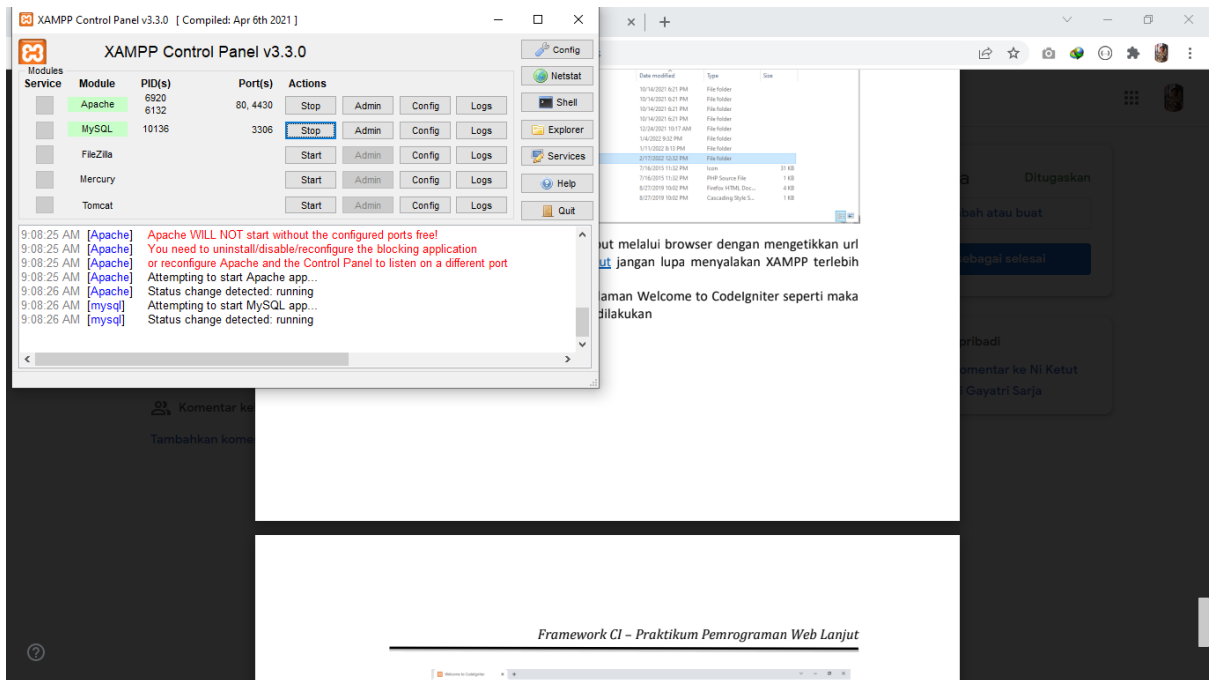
XAMPP Control Panel v3.3.0 [ Compiled: Apr 6th 2021 ]

XAMPP Control Panel v3.3.0

Config
Netstat
Shell
Explorer
Services
Help
Quit

| Modules Service | Module | PID(s) | Port(s) | Actions | | | |
|---|---|---|---|---|---|---|---|
| | Apache | 6920 6132 | 80, 4430 | Stop | Admin | Config | Logs |
| | MySQL | 10136 | 3306 | Stop | Admin | Config | Logs |
| | FileZilla | | | Start | Admin | Config | Logs |
| | Mercury | | | Start | Admin | Config | Logs |
| | Tomcat | | | Start | Admin | Config | Logs |

9:08:25 AM [Apache] Apache WILL NOT start without the configured ports free!
9:08:25 AM [Apache] You need to uninstall/disable/reconfigure the blocking application
9:08:25 AM [Apache] or reconfigure Apache and the Control Panel to listen on a different port
9:08:25 AM [Apache] Attempting to start Apache app...
9:08:26 AM [Apache] Status change detected: running
9:08:26 AM [mysql] Attempting to start MySQL app...
9:08:26 AM [mysql] Status change detected: running

Date modified Type Size
10/14/2021 6:21 PM File folder
10/14/2021 6:21 PM File folder
10/14/2021 6:21 PM File folder
10/14/2021 6:21 PM File folder
12/24/2021 10:17 AM File folder
1/4/2022 9:32 PM File folder
1/11/2022 8:13 PM File folder
2/17/2022 12:32 PM File folder
7/16/2015 11:32 PM Icon 31 KB
7/16/2015 11:32 PM PHP Source File 1 KB
8/27/2019 10:02 PM Firefox HTML Doc... 4 KB
8/27/2019 10:02 PM Cascading Style S... 1 KB

ut melalui browser dengan mengetikkan url ut jangan lupa menyalakan XAMPP terlebih

laman Welcome to CodeIgniter seperti maka dilakukan

Ditugaskan
bah atau buat
ebagai selesai
pribadi
omentar ke Ni Ketut Gayatri Sarja

Komentar ke
Tambahkan kome

Framework CI – Praktikum Pemrograman Web Lanjut

Welcome to CodeIgniter